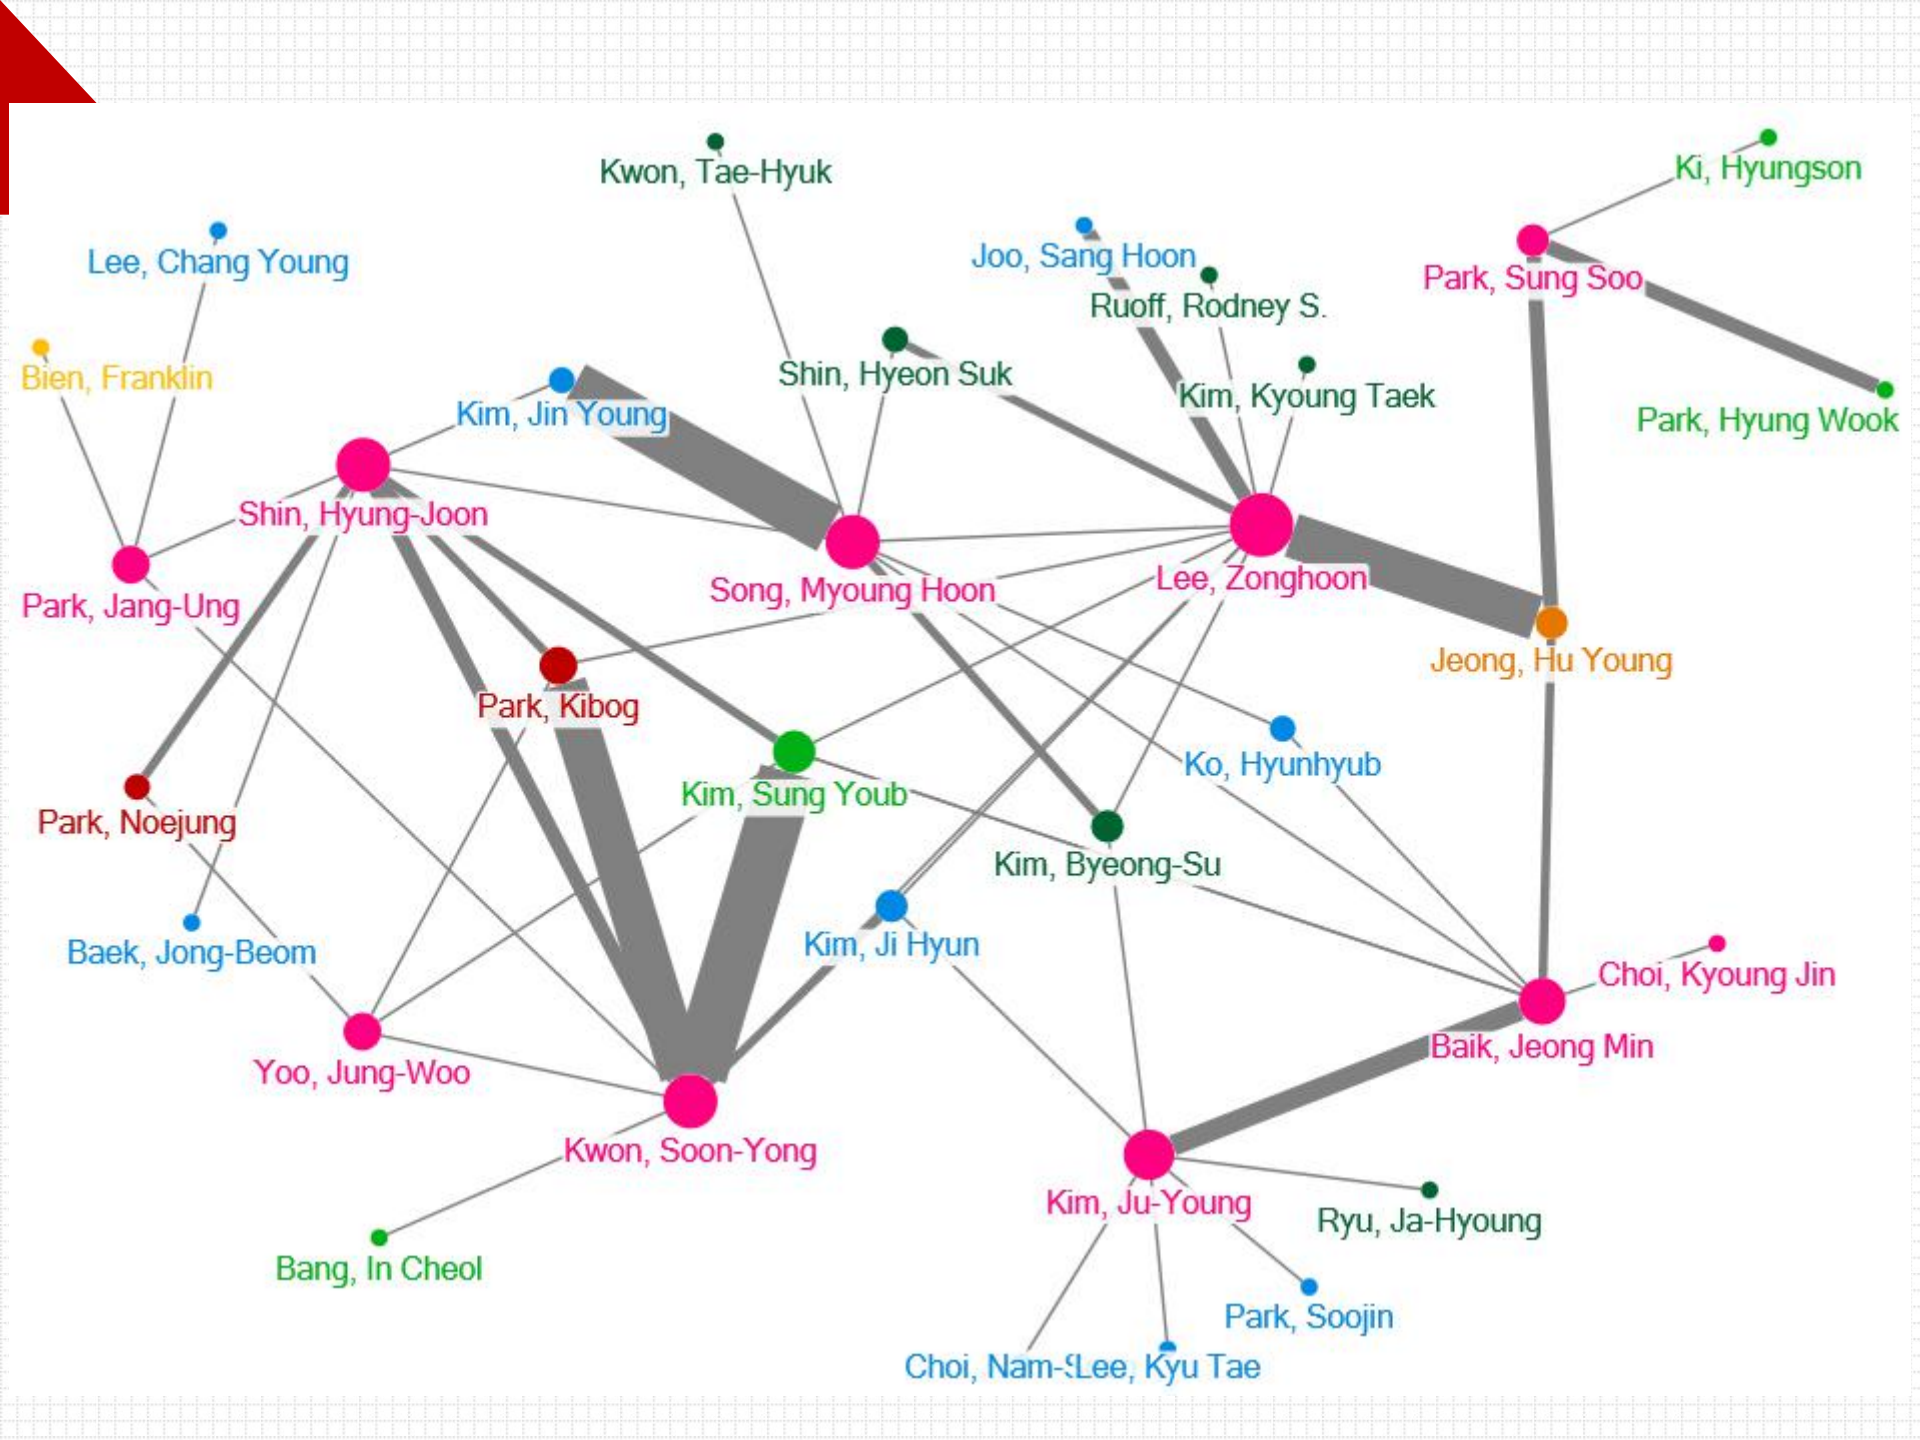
Kwon, Tae-Hyuk
Ki, Hyungson
Lee, Chang Young
Joo, Sang Hoon
Park, Sung Soo
Ruoff, Rodney S.
Bien, Franklin
Shin, Hyeon Suk
Kim, Kyoung Taek
Park, Hyung Wook
Kim, Jin Young
Shin, Hyung-Joon
Park, Jang-Ung
Song, Myoung Hoon
Lee, Zonghoon
Jeong, Hu Young
Park, Kibog
Ko, Hyunhyub
Kim, Sung Youb
Park, Noejung
Kim, Byeong-Su
Baek, Jong-Beom
Kim, Ji Hyun
Choi, Kyoung Jin
Baik, Jeong Min
Yoo, Jung-Woo
Kwon, Soon-Yong
Kim, Ju-Young
Ryu, Ja-Hyoung
Bang, In Cheol
Park, Soojin
Choi, Nam-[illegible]Lee, Kyu Tae